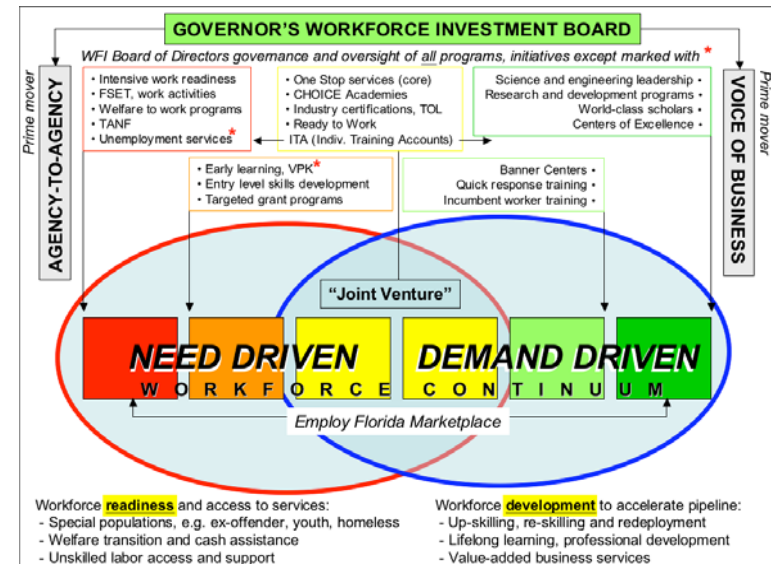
GOVERNOR'S WORKFORCE INVESTMENT BOARD

WFI Board of Directors governance and oversight of all programs, initiatives except marked with *

Prime mover

AGENCY-TO-AGENCY

• Intensive work readiness
• FSET, work activities
• Welfare to work programs
• TANF
• Unemployment services*

• One Stop services (core)
• CHOICE Academies
• Industry certifications, TOL
• Ready to Work
• ITA (Indiv. Training Accounts)

Science and engineering leadership •
Research and development programs •
World-class scholars •
Centers of Excellence •

Prime mover

VOICE OF BUSINESS

• Early learning, VPK*
• Entry level skills development
• Targeted grant programs

Banner Centers •
Quick response training •
Incumbent worker training •

"Joint Venture"

NEED DRIVEN DEMAND DRIVEN

WORKFORCE CONTINUUM

Employ Florida Marketplace

Workforce readiness and access to services:
- Special populations, e.g. ex-offender, youth, homeless
- Welfare transition and cash assistance
- Unskilled labor access and support

Workforce development to accelerate pipeline:
- Up-skilling, re-skilling and redeployment
- Lifelong learning, professional development
- Value-added business services